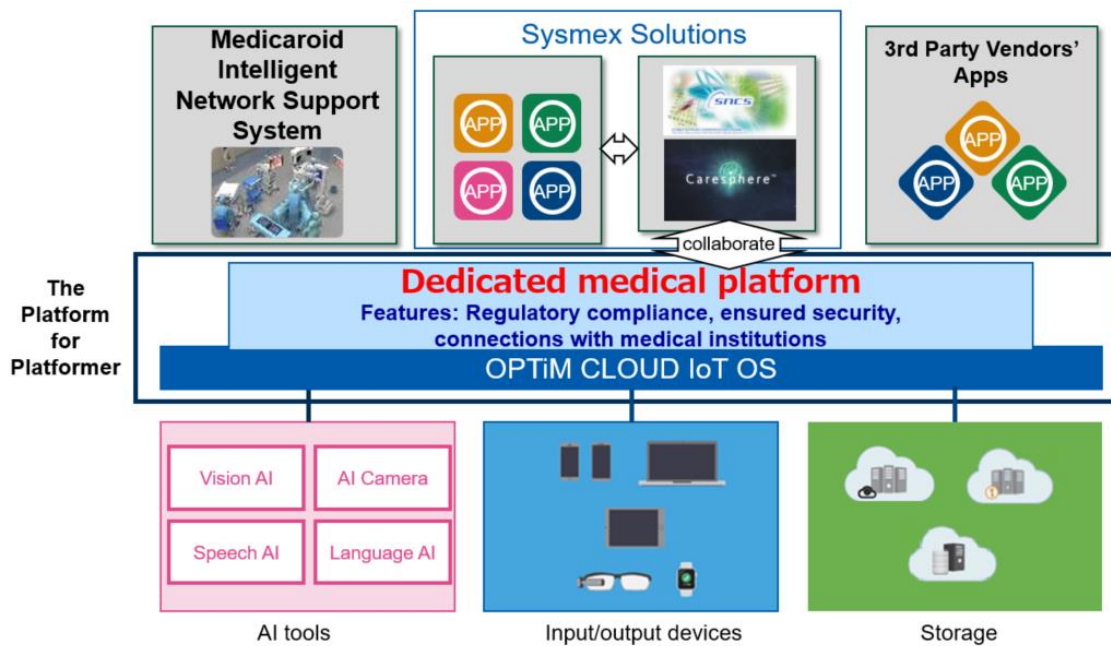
Medicaroid Intelligent Network Support System

Sysmex Solutions

APP
APP
APP
APP

SNCS

Caresphere™

3rd Party Vendors' Apps

APP
APP
APP

collaborate

The Platform for Platformer

Dedicated medical platform

Features: Regulatory compliance, ensured security, connections with medical institutions

OPTiM CLOUD IoT OS

Vision AI
AI Camera
Speech AI
Language AI

AI tools

Input/output devices

Storage